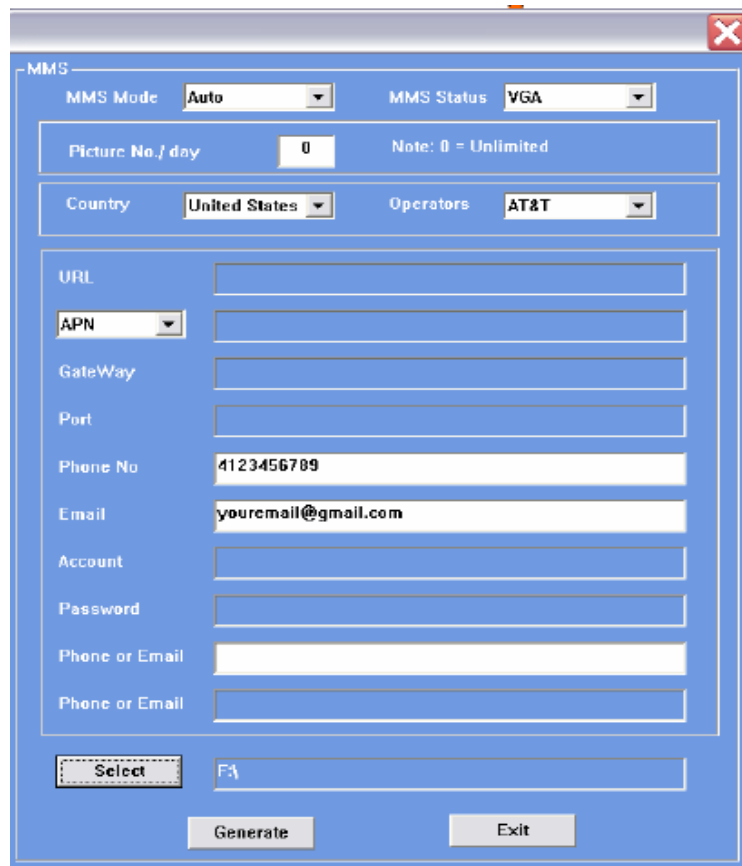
MMS

MMS Mode Auto

MMS Status VGA

Picture No./ day 0

Note: 0 = Unlimited

Country United States

Operators AT&T

URL

APN

GateWay

Port

Phone No 4123456789

Email youremail@gmail.com

Account

Password

Phone or Email

Phone or Email

Select

F:\

Generate

Exit